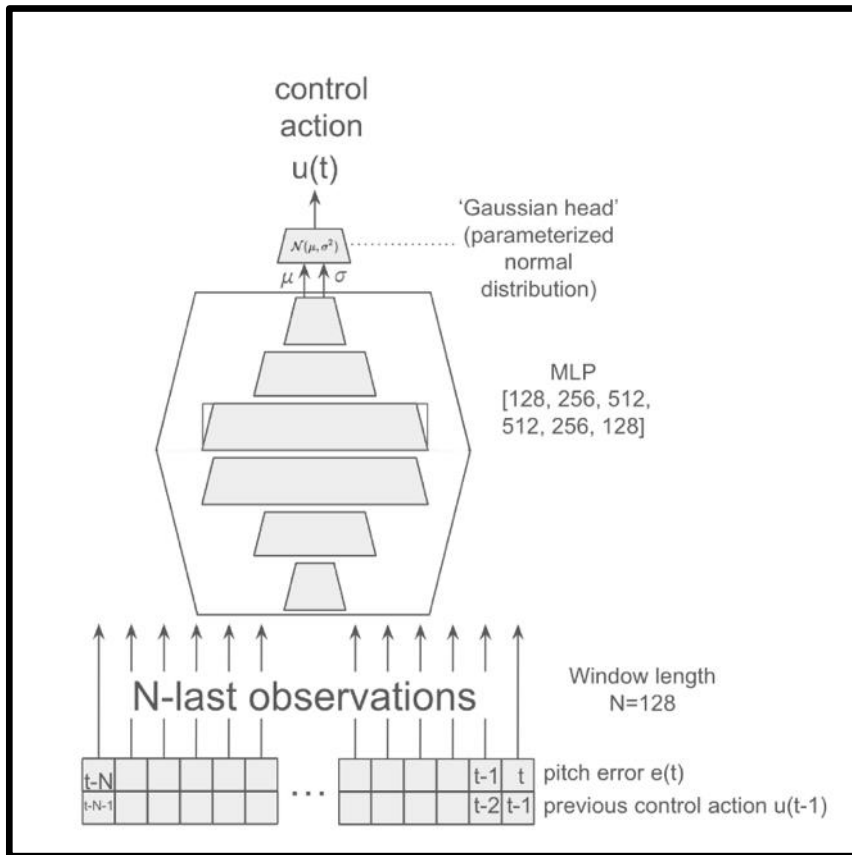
control action
u(t)

$\mathcal{N}(\mu, \sigma^2)$

'Gaussian head' (parameterized normal distribution)

$\mu$ $\sigma$

MLP
[128, 256, 512, 512, 256, 128]

N-last observations

Window length
N=128

| t-N | | | | | | ... | | | | | t-1 | t | pitch error e(t) |
|---|---|---|---|---|---|---|---|---|---|---|---|---|---|
| t-N-1 | | | | | | | | | | | t-2 | t-1 | previous control action u(t-1) |